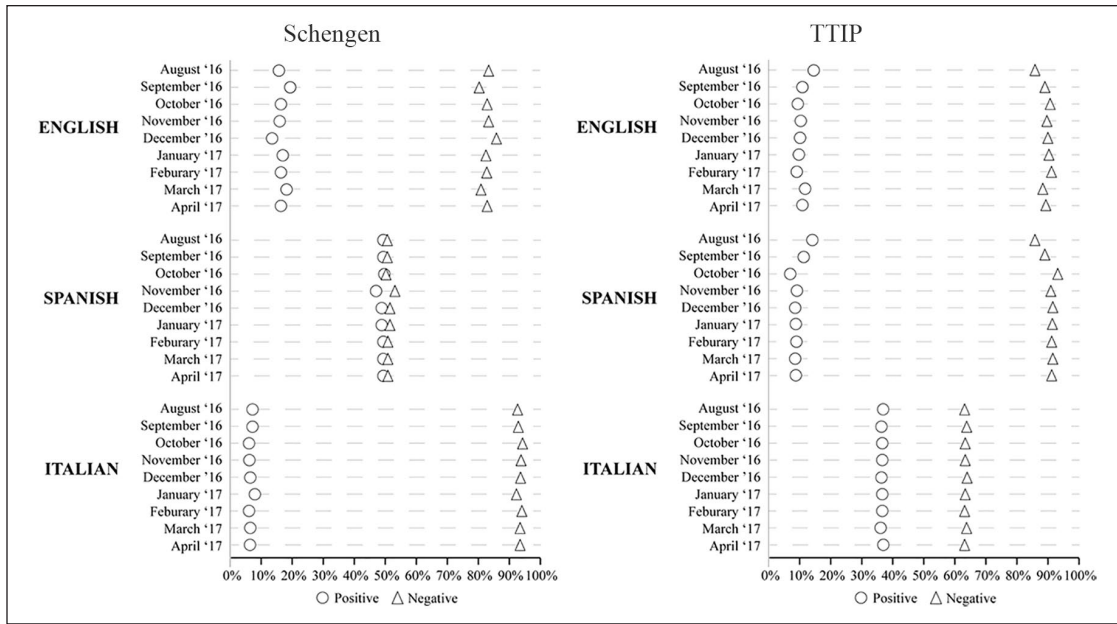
Schengen

ENGLISH
August '16
September '16
October '16
November '16
December '16
January '17
Feburary '17
March '17
April '17

SPANISH
August '16
September '16
October '16
November '16
December '16
January '17
Feburary '17
March '17
April '17

ITALIAN
August '16
September '16
October '16
November '16
December '16
January '17
Feburary '17
March '17
April '17

0% 10% 20% 30% 40% 50% 60% 70% 80% 90% 100%

○ Positive △ Negative

TTIP

ENGLISH
August '16
September '16
October '16
November '16
December '16
January '17
Feburary '17
March '17
April '17

SPANISH
August '16
September '16
October '16
November '16
December '16
January '17
Feburary '17
March '17
April '17

ITALIAN
August '16
September '16
October '16
November '16
December '16
January '17
Feburary '17
March '17
April '17

0% 10% 20% 30% 40% 50% 60% 70% 80% 90% 100%

○ Positive △ Negative